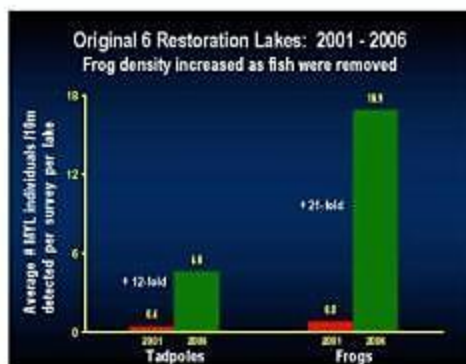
Original 6 Restoration Lakes: 2001 - 2006
Frog density increased as fish were removed

Average # MYL individuals /10m detected per survey per lake

18
12
6
0

↑ 12-fold
↑ 21-fold

0.4
4.8
0.8
16.9

2001
2006
2001
2006

Tadpoles
Frogs